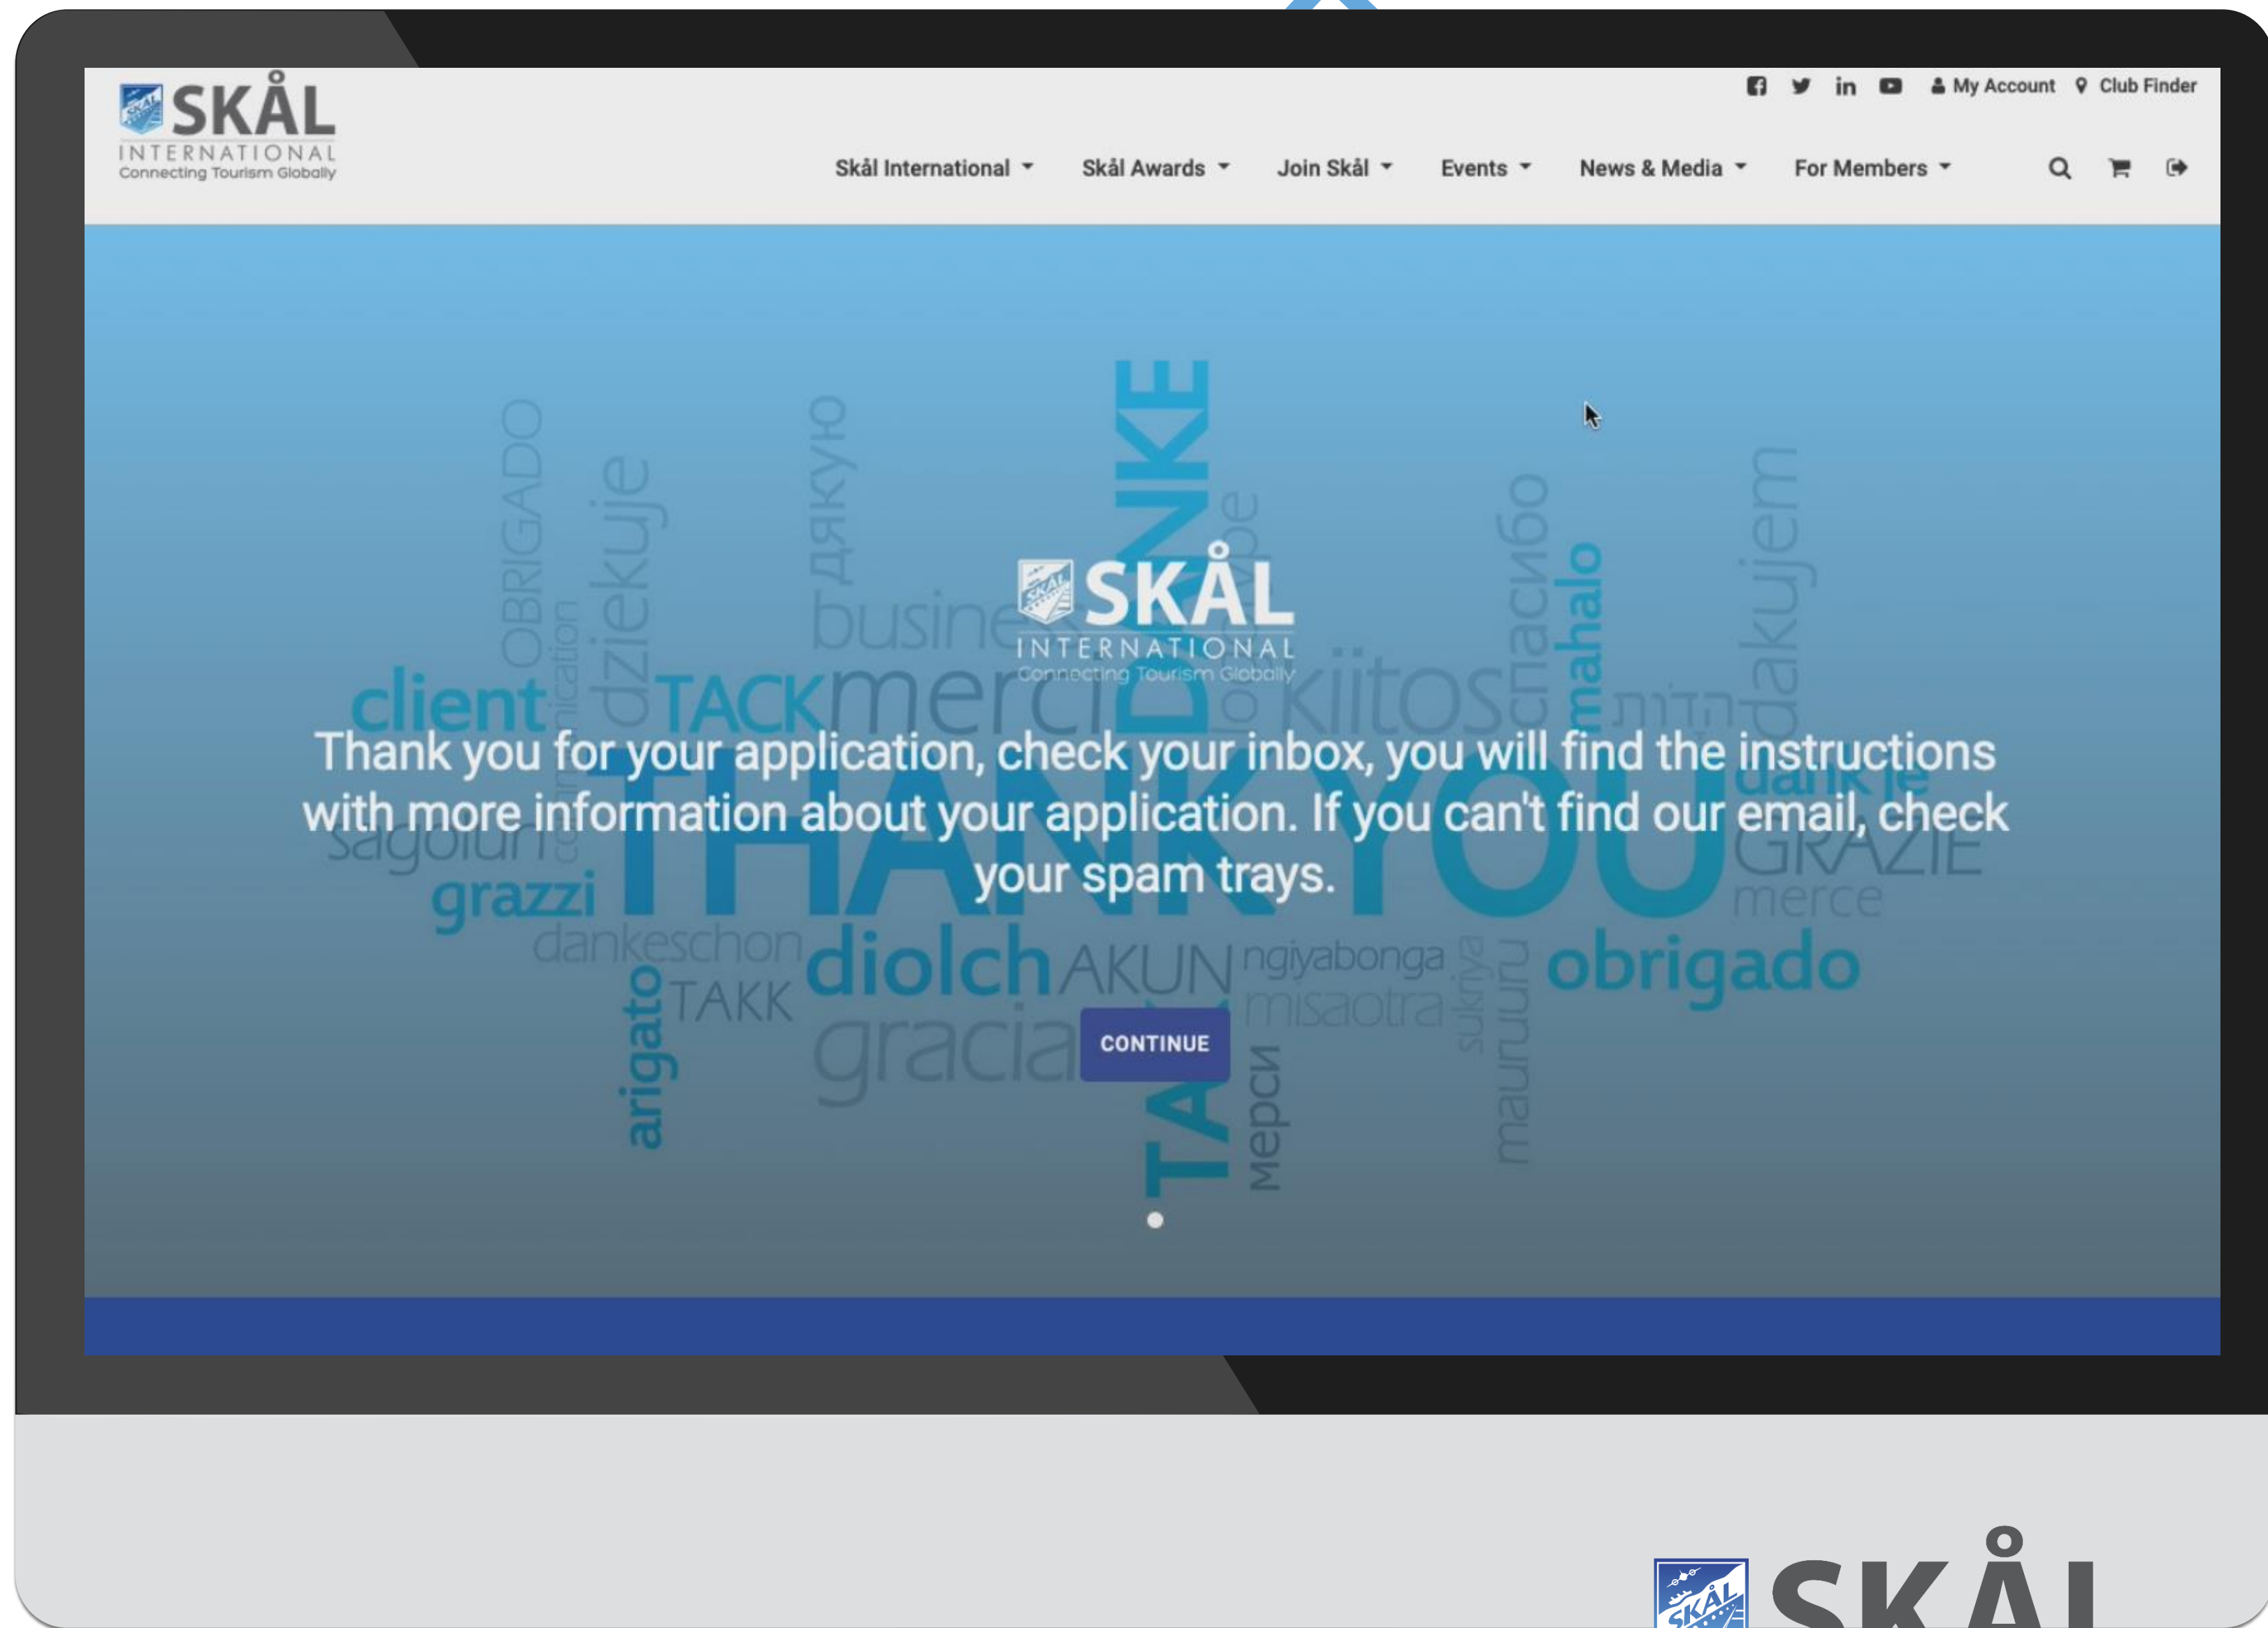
SKÅL INTERNATIONAL Connecting Tourism Globally

My Account Club Finder

Skål International Skål Awards Join Skål Events News & Media For Members

SKÅL INTERNATIONAL Connecting Tourism Globally

Thank you for your application, check your inbox, you will find the instructions with more information about your application. If you can't find our email, check your spam trays.

CONTINUE

SKÅL